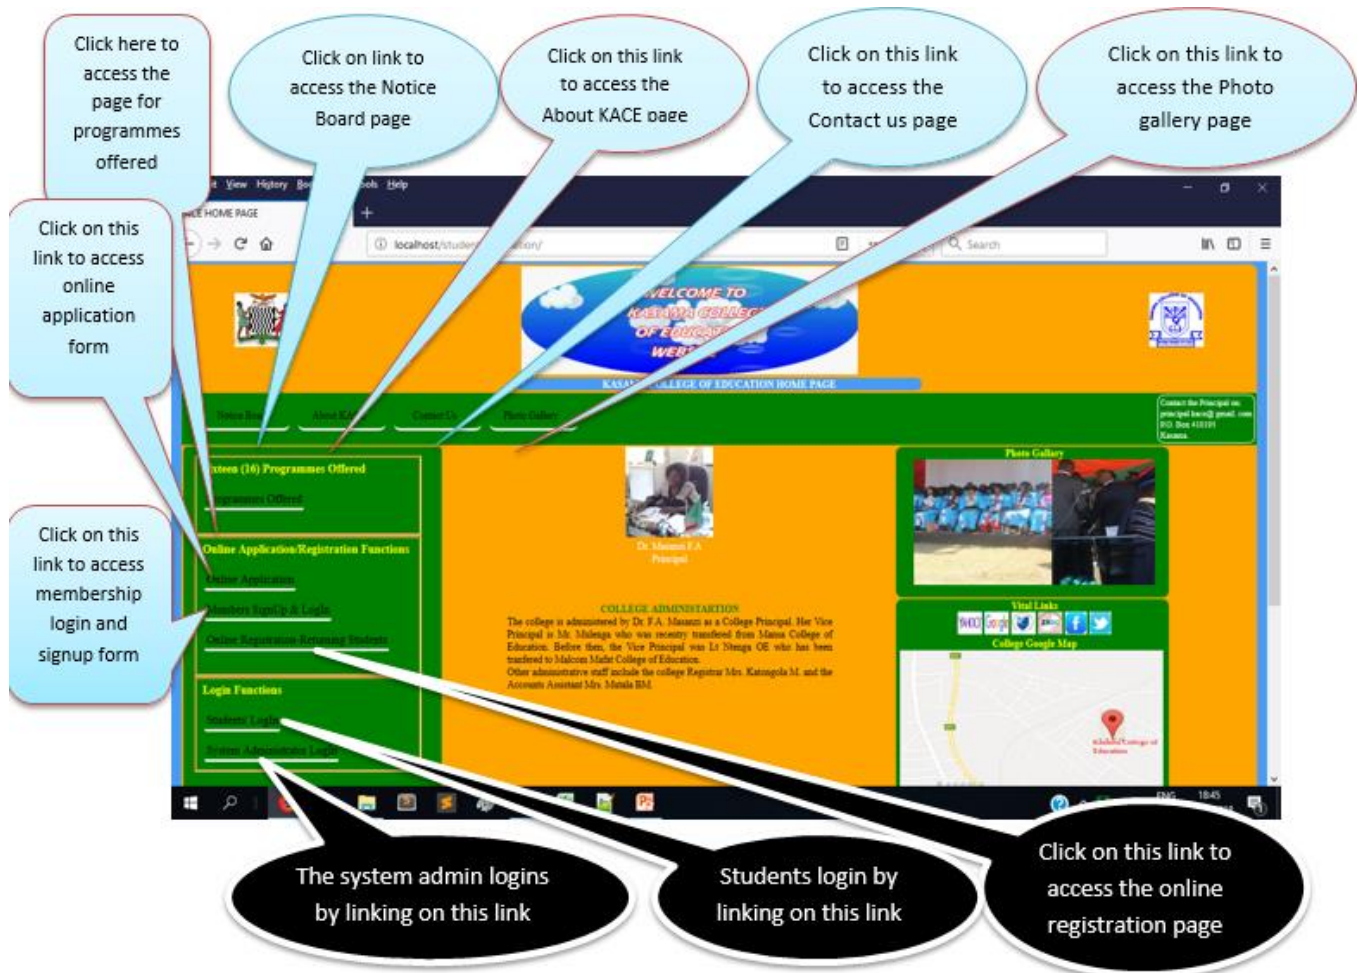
Click here to access the page for programmes offered

Click on link to access the Notice Board page

Click on this link to access the About KACE page

Click on this link to access the Contact us page

Click on this link to access the Photo gallery page

Click on this link to access online application form

Click on this link to access membership login and signup form

t View History Bo ols Help

E HOME PAGE

localhost/studen ation/

Search

WELCOME TO KASAMA COLLEG OF EDUCAT WEB

KASA OLLEGE OF EDUCATION HOME PAGE

Notice Boa About KA Contact Us Photo Gallery

Contact the Principal on principal.kace@gmail.com P.O. Box 410101 Kasama

xteen (16) Programmes Offered

Programmes Offered

Online Application/Registration Functions

Online Application

Members SignUp & Login

Online Registration-Returning Students

Login Functions

Students' Login

System Administrator Login

Dr. Masaazi F.A Principal

COLLEGE ADMINISTRATION

The college is administered by Dr. F.A. Masaazi as a College Principal. Her Vice Principal is Mr. Mulenga who was recently transfered from Mansa College of Education. Before then, the Vice Principal was Lt Ntenga OE who has been tranfered to Malcom Mafiti College of Education.
Other administrative staff include the college Registrar Mrs. Katongola M. and the Accounts Assistant Mrs. Mutala BM.

Photo Gallery

Vital Links

College Google Map

ENG 18:45

The system admin logins by linking on this link

Students login by linking on this link

Click on this link to access the online registration page